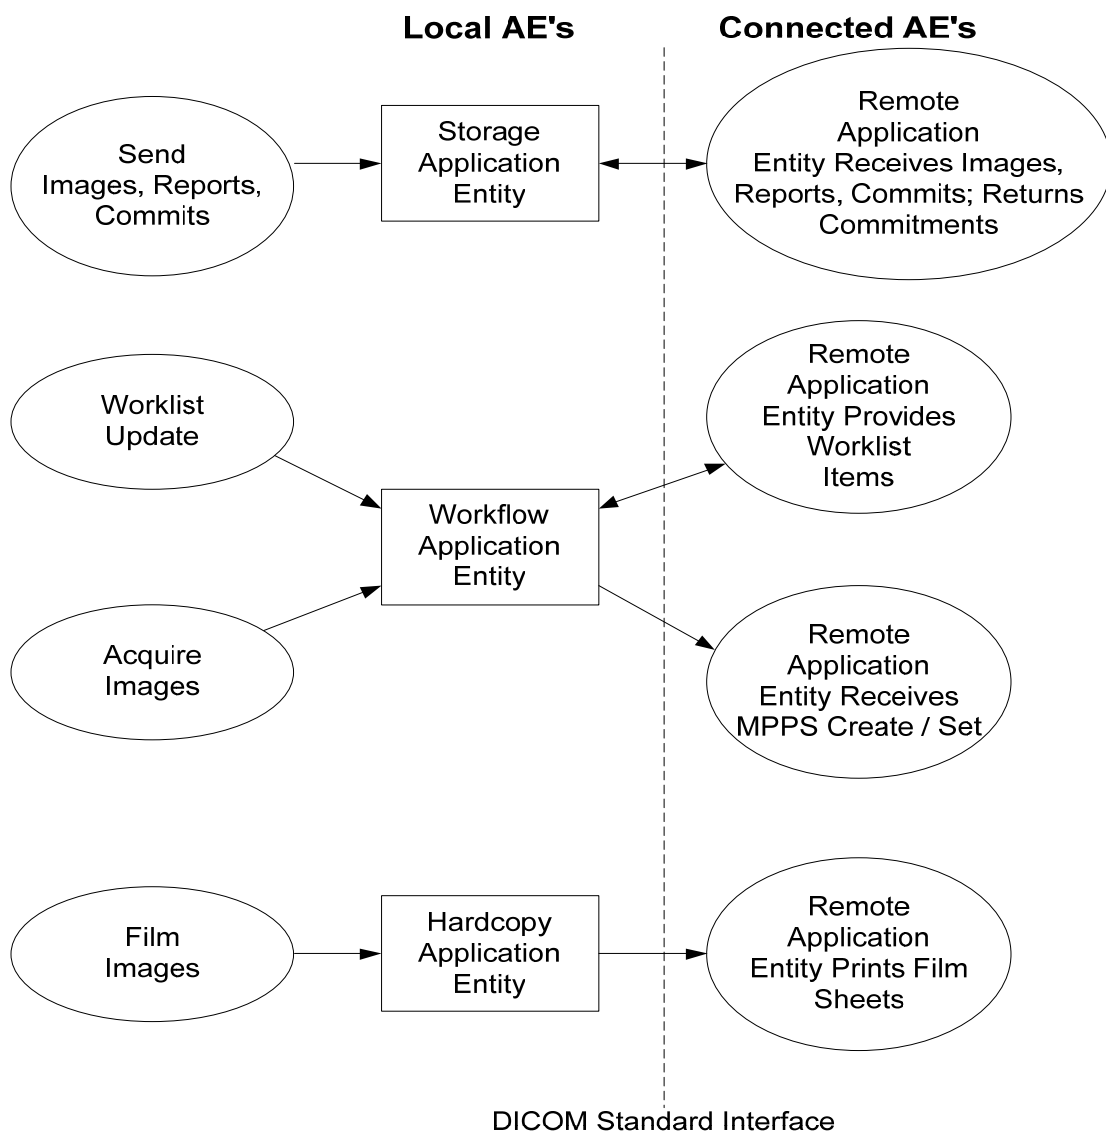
Local AE's

Connected AE's

Send Images, Reports, Commits

Storage Application Entity

Remote Application Entity Receives Images, Reports, Commits; Returns Commitments

Worklist Update

Remote Application Entity Provides Worklist Items

Workflow Application Entity

Acquire Images

Remote Application Entity Receives MPPS Create / Set

Film Images

Hardcopy Application Entity

Remote Application Entity Prints Film Sheets

DICOM Standard Interface